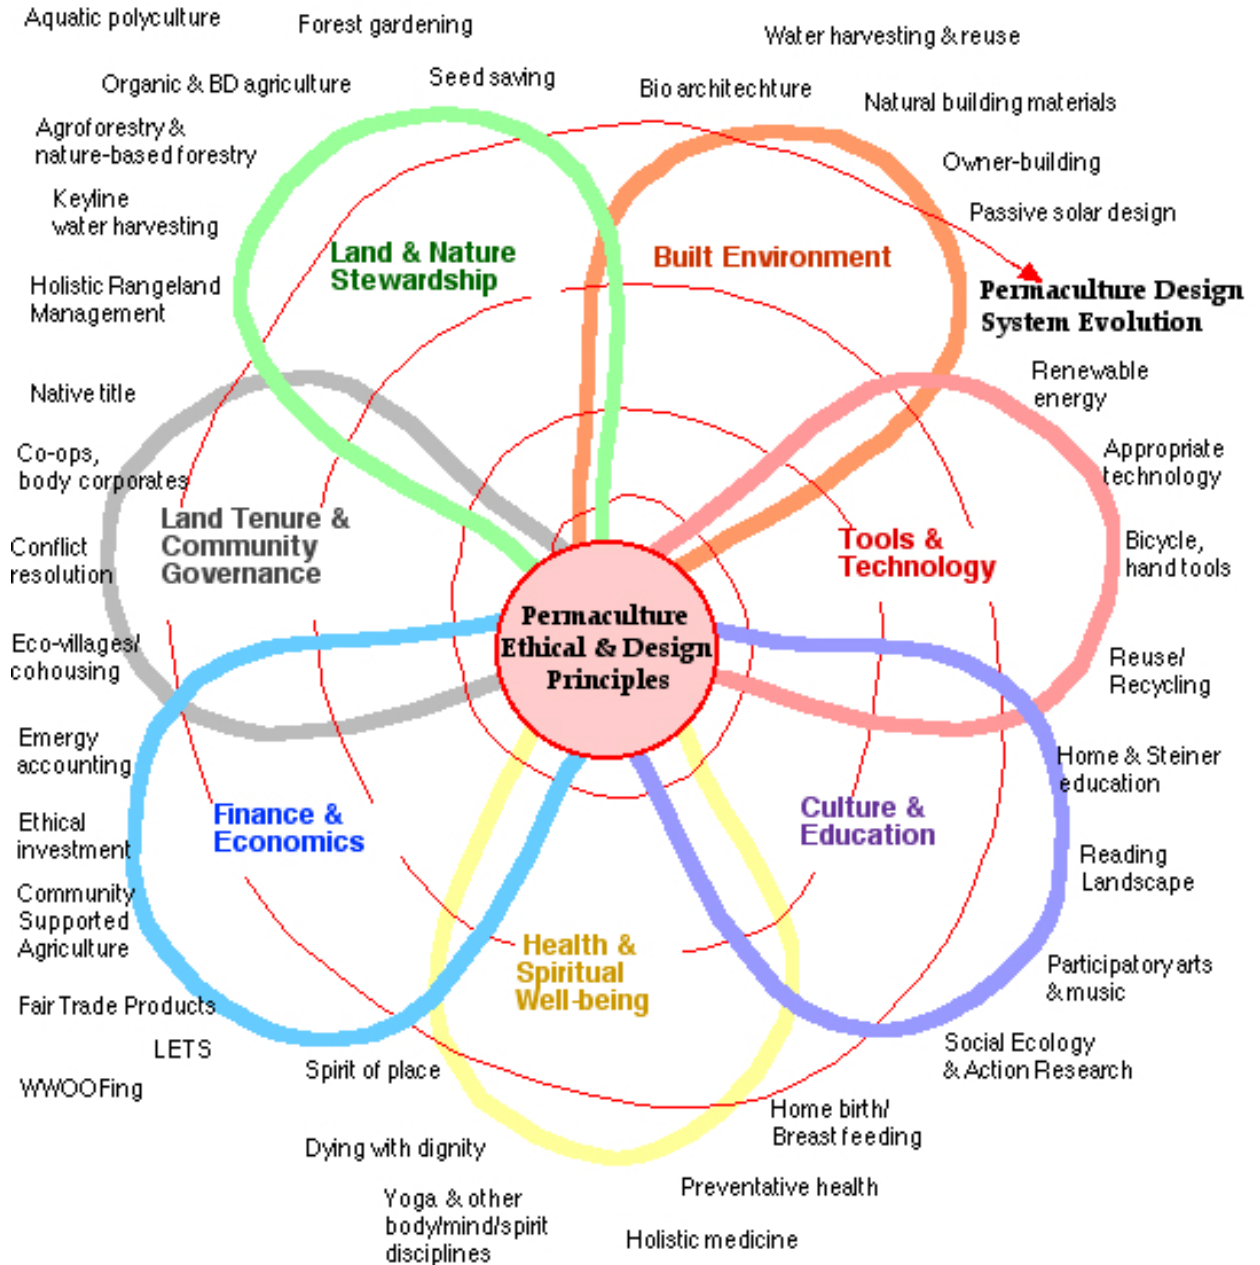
Aquatic polyculture

Forest gardening

Water harvesting & reuse

Organic & BD agriculture

Seed saving

Bio architechture

Natural building materials

Agroforestry & nature-based forestry

Owner-building

Keyline water harvesting

Passive solar design

Land & Nature Stewardship

Built Environment

Permaculture Design System Evolution

Holistic Rangeland Management

Renewable energy

Native title

Appropriate technology

Co-ops, body corporates

Land Tenure & Community Governance

Tools & Technology

Bicycle, hand tools

Conflict resolution

Permaculture Ethical & Design Principles

Eco-villages/ cohousing

Reuse/ Recycling

Emergy accounting

Home & Steiner education

Ethical investment

Finance & Economics

Culture & Education

Reading Landscape

Community Supported Agriculture

Health & Spiritual Well-being

Participatory arts & music

Fair Trade Products

LETS

Social Ecology & Action Research

WWOOFing

Spirit of place

Home birth/ Breast feeding

Dying with dignity

Preventative health

Yoga & other body/mind/spirit disciplines

Holistic medicine